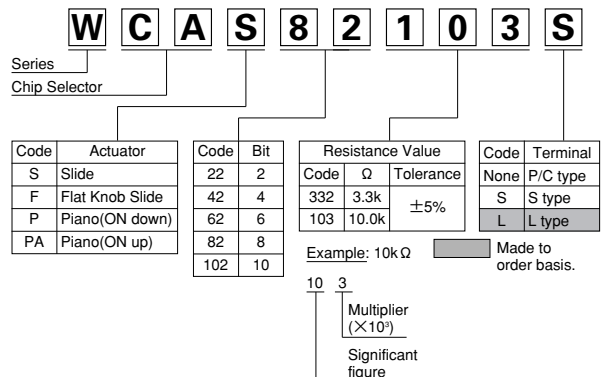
W C A S 8 2 1 0 3 S

Series
Chip Selector

| Code | Actuator |
|---|---|
| S | Slide |
| F | Flat Knob Slide |
| P | Piano(ON down) |
| PA | Piano(ON up) |

| Code | Bit |
|---|---|
| 22 | 2 |
| 42 | 4 |
| 62 | 6 |
| 82 | 8 |
| 102 | 10 |

| Resistance Value | | |
|---|---|---|
| Code | Ω | Tolerance |
| 332 | 3.3k | ±5% |
| 103 | 10.0k | |

| Code | Terminal |
|---|---|
| None | P/C type |
| S | S type |
| L | L type |

Example: 10kΩ

Made to order basis.

10 3

Multiplier ($\times 10^3$)

Significant figure